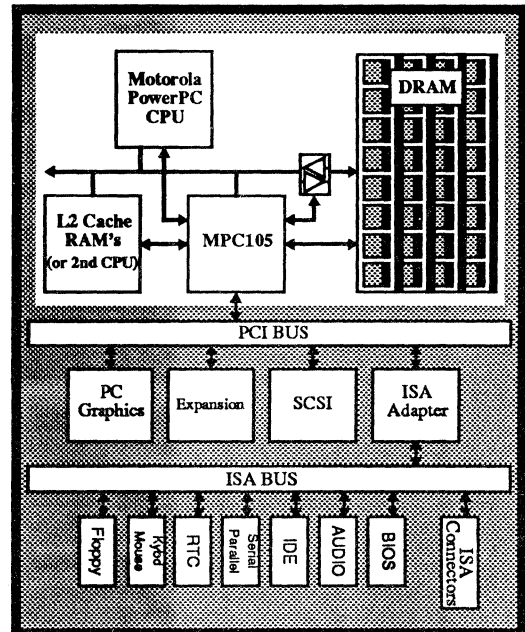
Motorola PowerPC CPU

DRAM

L2 Cache RAM's (or 2nd CPU)

MPC105

PCI BUS

PC Graphics

Expansion

SCSI

ISA Adapter

ISA BUS

Floppy

Kybd Mouse

RTC

Serial Parallel

IDE

AUDIO

BIOS

ISA Connectors